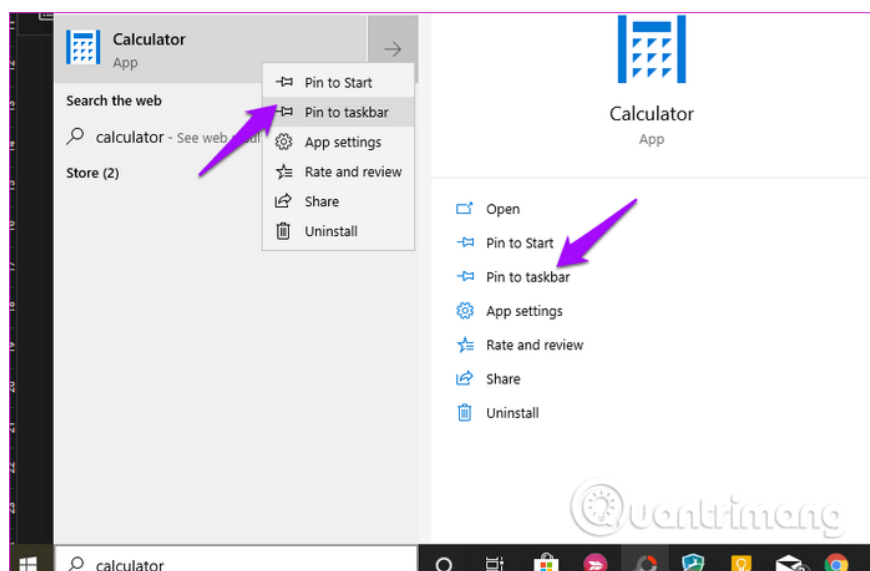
Calculator
App

Search the web

calculator - See web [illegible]

Store (2)

Pin to Start
Pin to taskbar
App settings
Rate and review
Share
Uninstall

Calculator
App

Open
Pin to Start
Pin to taskbar
App settings
Rate and review
Share
Uninstall

Quantrimang

calculator